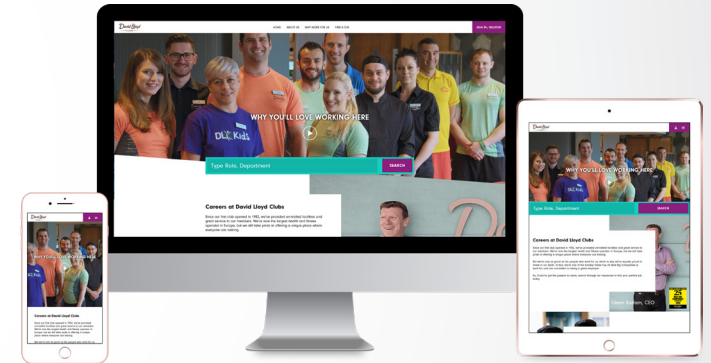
David Lloyd

HOME ABOUT US WHY WORK FOR US FIND A JOB

SIGN IN / REGISTER

DL Kids

WHY YOU'LL LOVE WORKING HERE

Type Role, Department

SEARCH

Careers at David Lloyd Clubs

Since our first club opened in 1982, we've provided unrivalled facilities and great service to our members. We're now the largest health and fitness operator in Europe, but we still take pride in offering a unique place where everyone can belong.

David Lloyd

WHY YOU'LL LOVE WORKING HERE

Type Role, Department

SEARCH

Careers at David Lloyd Clubs

Glenn Earlam, CEO

David Lloyd

WHY YOU'LL LOVE WORKING HERE

Careers at David Lloyd Clubs